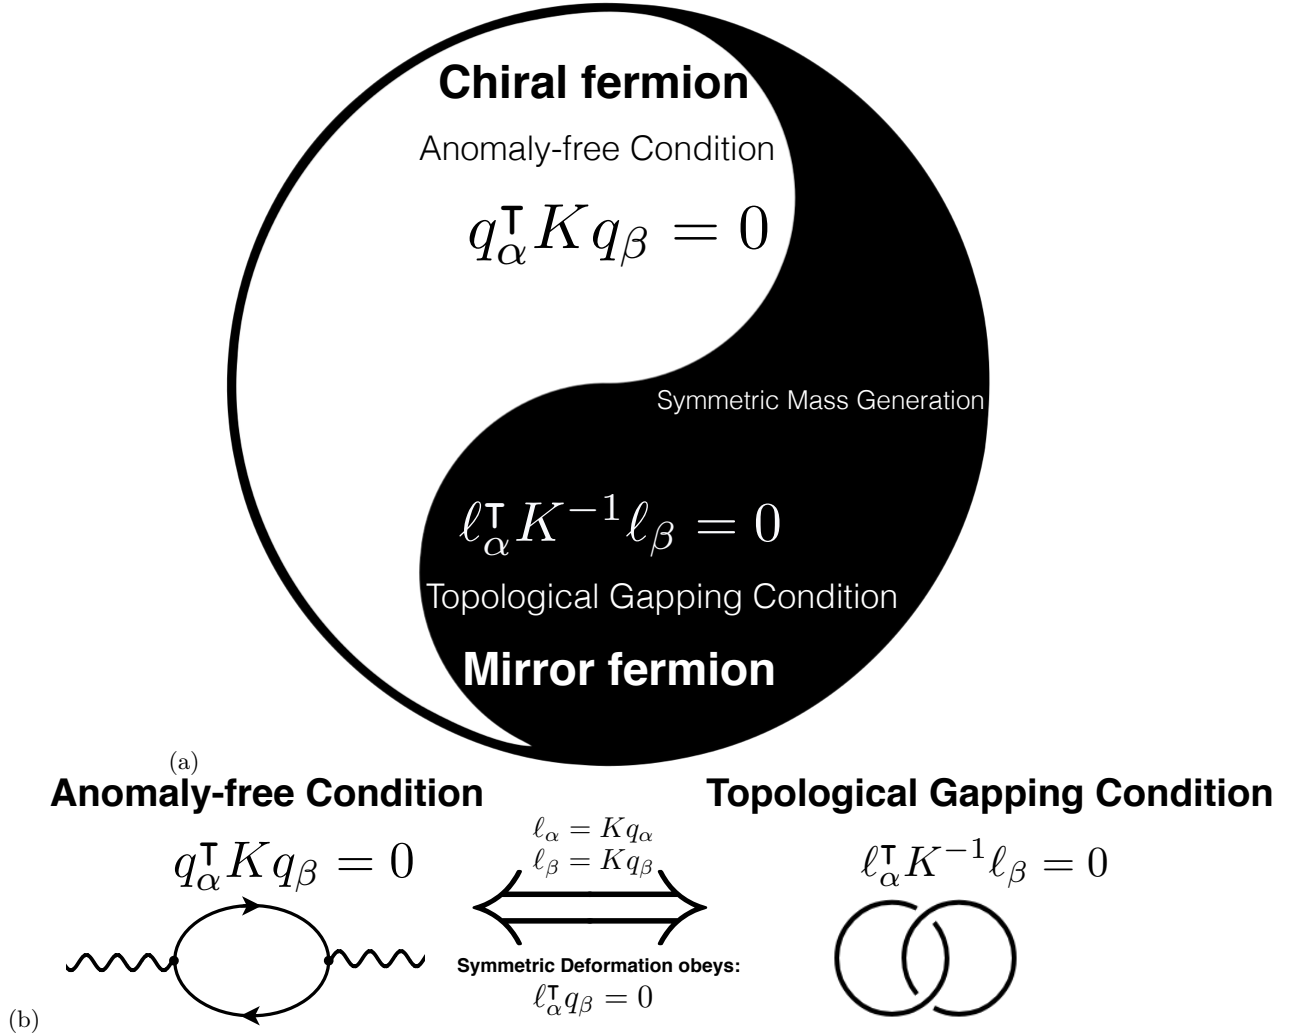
Chiral fermion

Anomaly-free Condition

$q_\alpha^\mathsf{T} K q_\beta = 0$

Symmetric Mass Generation

$\ell_\alpha^\mathsf{T} K^{-1} \ell_\beta = 0$

Topological Gapping Condition

Mirror fermion

(a)

Anomaly-free Condition

$q_\alpha^\mathsf{T} K q_\beta = 0$

$\ell_\alpha = K q_\alpha$
$\ell_\beta = K q_\beta$

Symmetric Deformation obeys:
$\ell_\alpha^\mathsf{T} q_\beta = 0$

Topological Gapping Condition

$\ell_\alpha^\mathsf{T} K^{-1} \ell_\beta = 0$

(b)